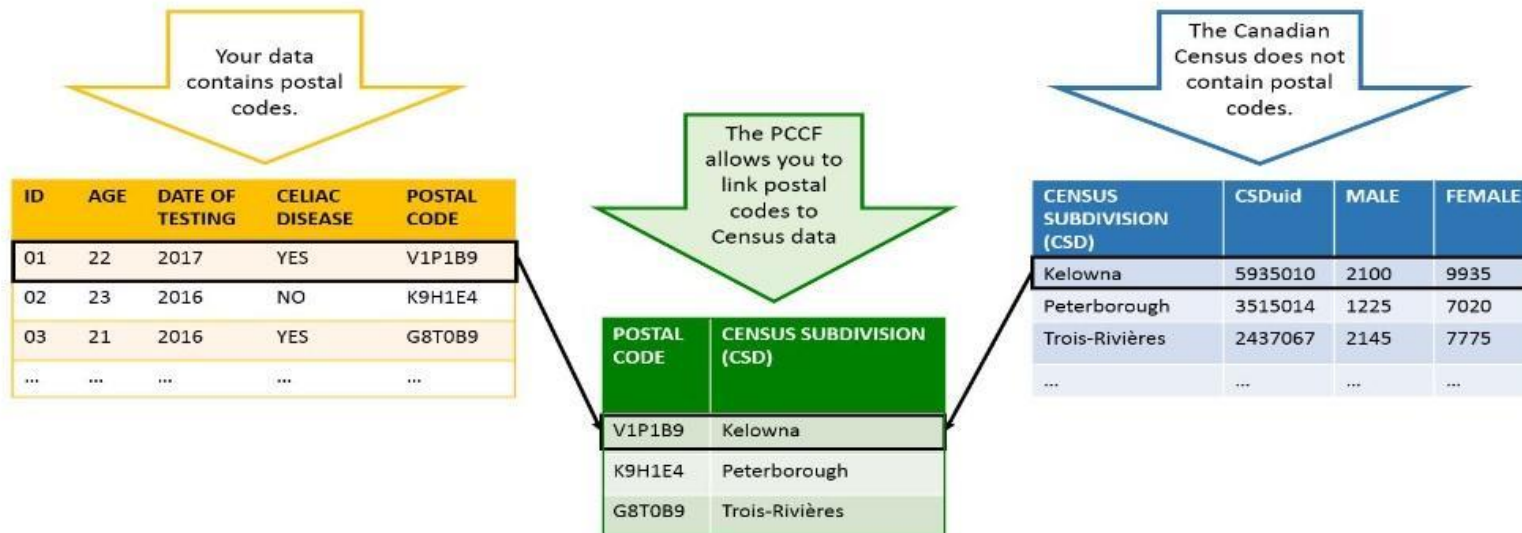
Your data contains postal codes.

| ID | AGE | DATE OF TESTING | CELIAC DISEASE | POSTAL CODE |
|---|---|---|---|---|
| 01 | 22 | 2017 | YES | V1P1B9 |
| 02 | 23 | 2016 | NO | K9H1E4 |
| 03 | 21 | 2016 | YES | G8T0B9 |
| ... | ... | ... | ... | ... |

The PCCF allows you to link postal codes to Census data

| POSTAL CODE | CENSUS SUBDIVISION (CSD) |
|---|---|
| V1P1B9 | Kelowna |
| K9H1E4 | Peterborough |
| G8T0B9 | Trois-Rivières |

The Canadian Census does not contain postal codes.

| CENSUS SUBDIVISION (CSD) | CSDuid | MALE | FEMALE |
|---|---|---|---|
| Kelowna | 5935010 | 2100 | 9935 |
| Peterborough | 3515014 | 1225 | 7020 |
| Trois-Rivières | 2437067 | 2145 | 7775 |
| ... | ... | ... | ... |